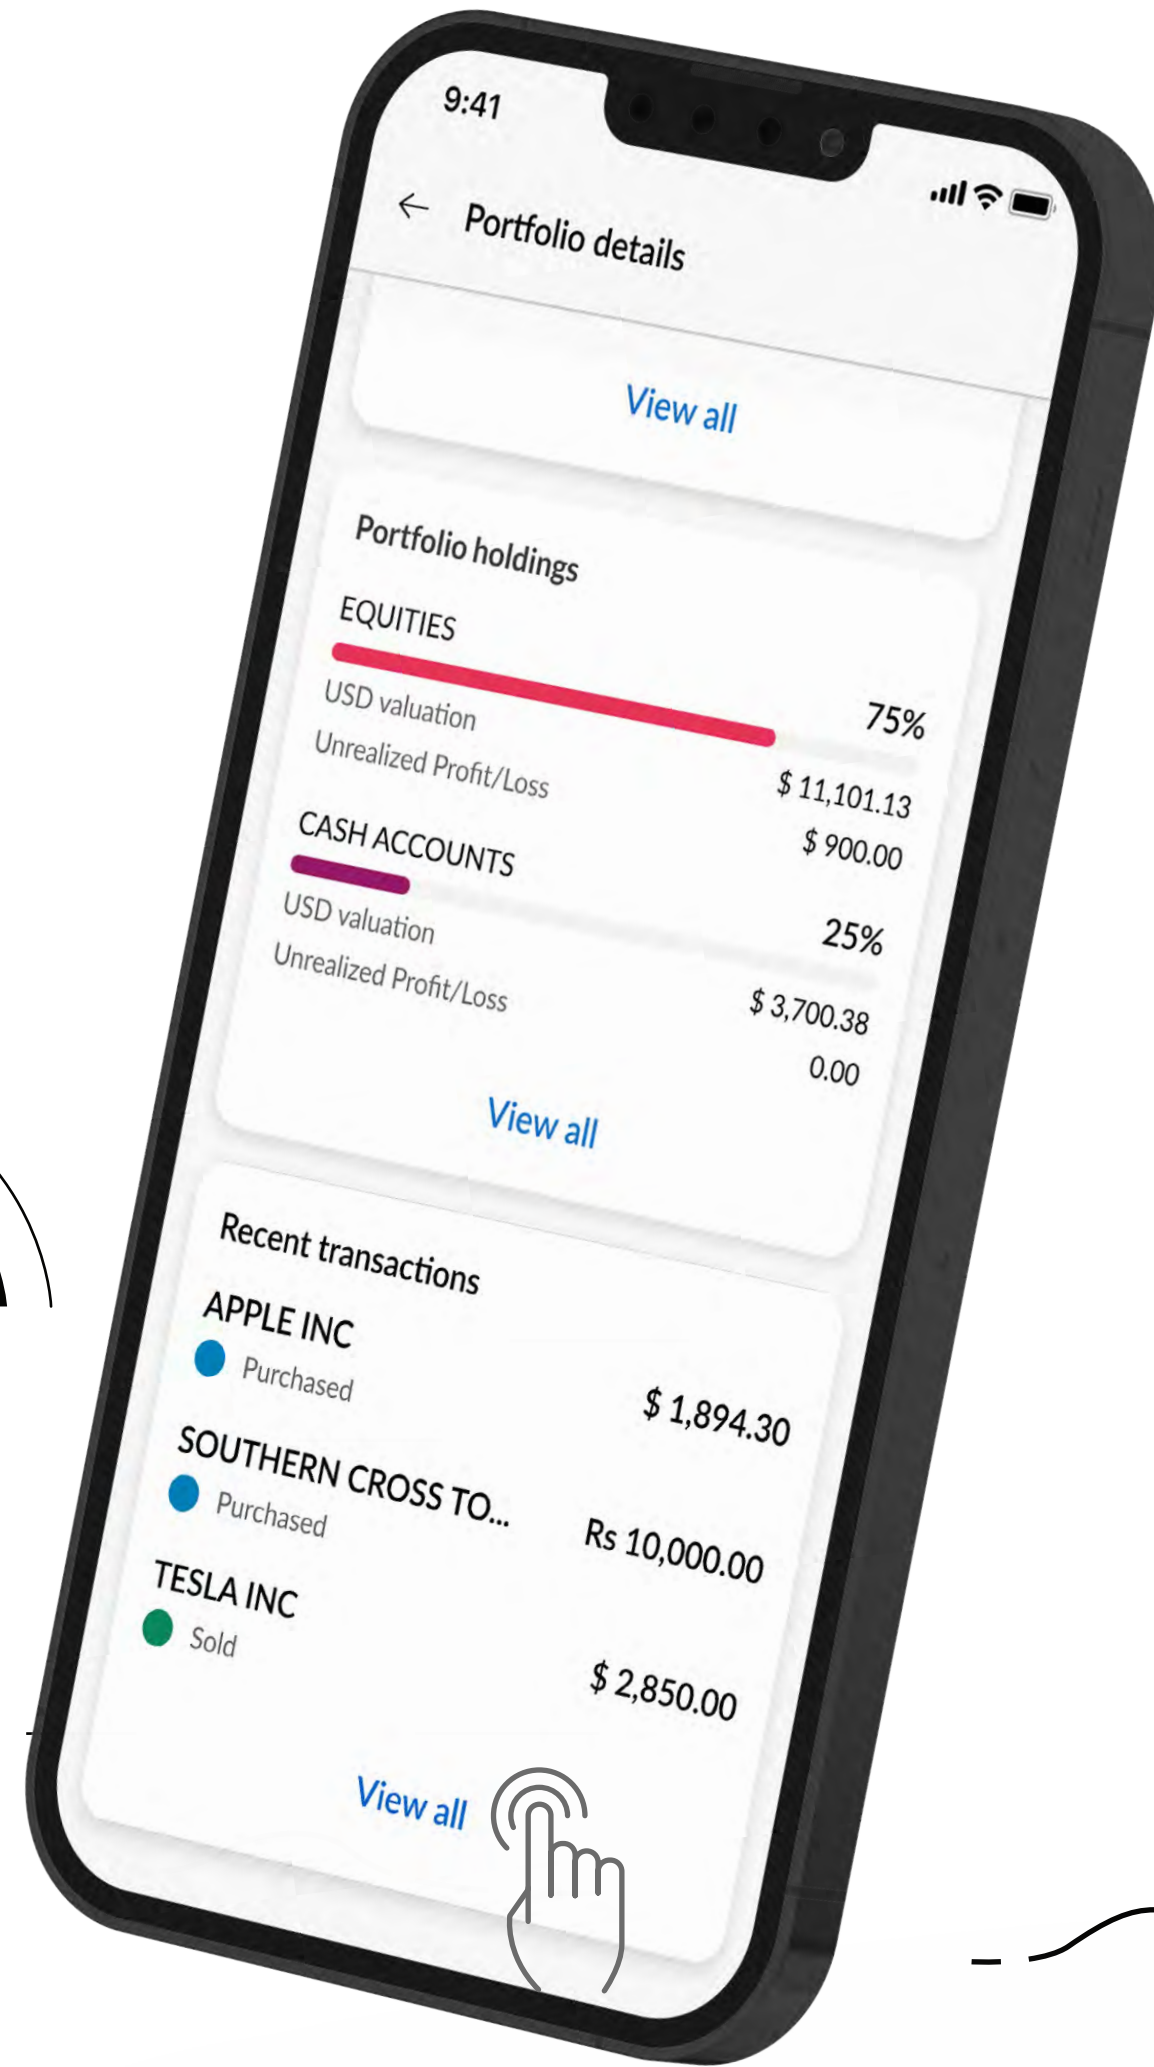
9:41

← Portfolio details

View all

Portfolio holdings

EQUITIES

75%

USD valuation $ 11,101.13

Unrealized Profit/Loss $ 900.00

CASH ACCOUNTS

25%

USD valuation $ 3,700.38

Unrealized Profit/Loss 0.00

View all

Recent transactions

APPLE INC
Purchased
$ 1,894.30

SOUTHERN CROSS TO...
Purchased
Rs 10,000.00

TESLA INC
Sold
$ 2,850.00

View all